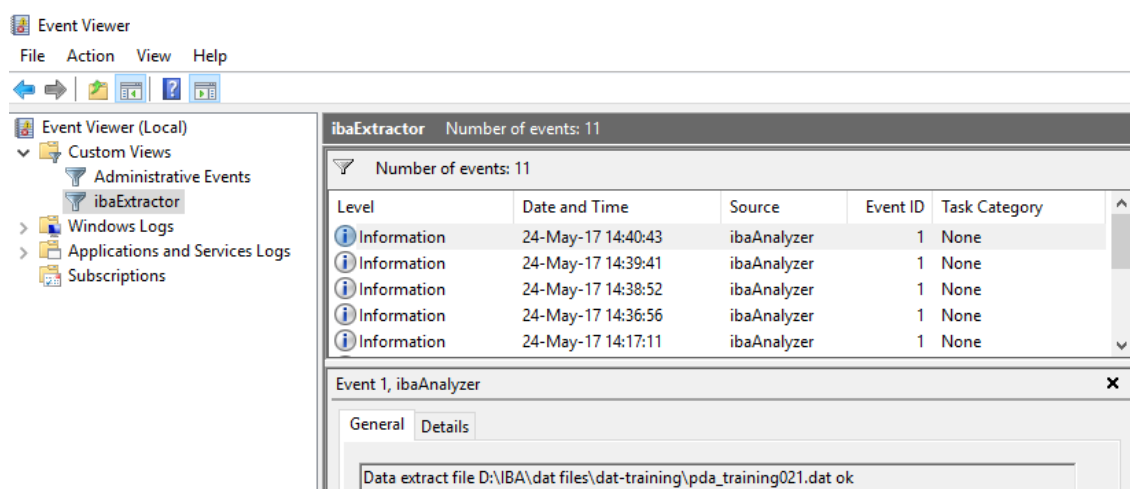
Event Viewer

File Action View Help

Event Viewer (Local)
Custom Views
Administrative Events
ibaExtractor
Windows Logs
Applications and Services Logs
Subscriptions

ibaExtractor Number of events: 11

Number of events: 11

| Level | Date and Time | Source | Event ID | Task Category |
|---|---|---|---|---|
| Information | 24-May-17 14:40:43 | ibaAnalyzer | 1 | None |
| Information | 24-May-17 14:39:41 | ibaAnalyzer | 1 | None |
| Information | 24-May-17 14:38:52 | ibaAnalyzer | 1 | None |
| Information | 24-May-17 14:36:56 | ibaAnalyzer | 1 | None |
| Information | 24-May-17 14:17:11 | ibaAnalyzer | 1 | None |

Event 1, ibaAnalyzer

General Details

Data extract file D:\IBA\dat files\dat-training\pda_training021.dat ok